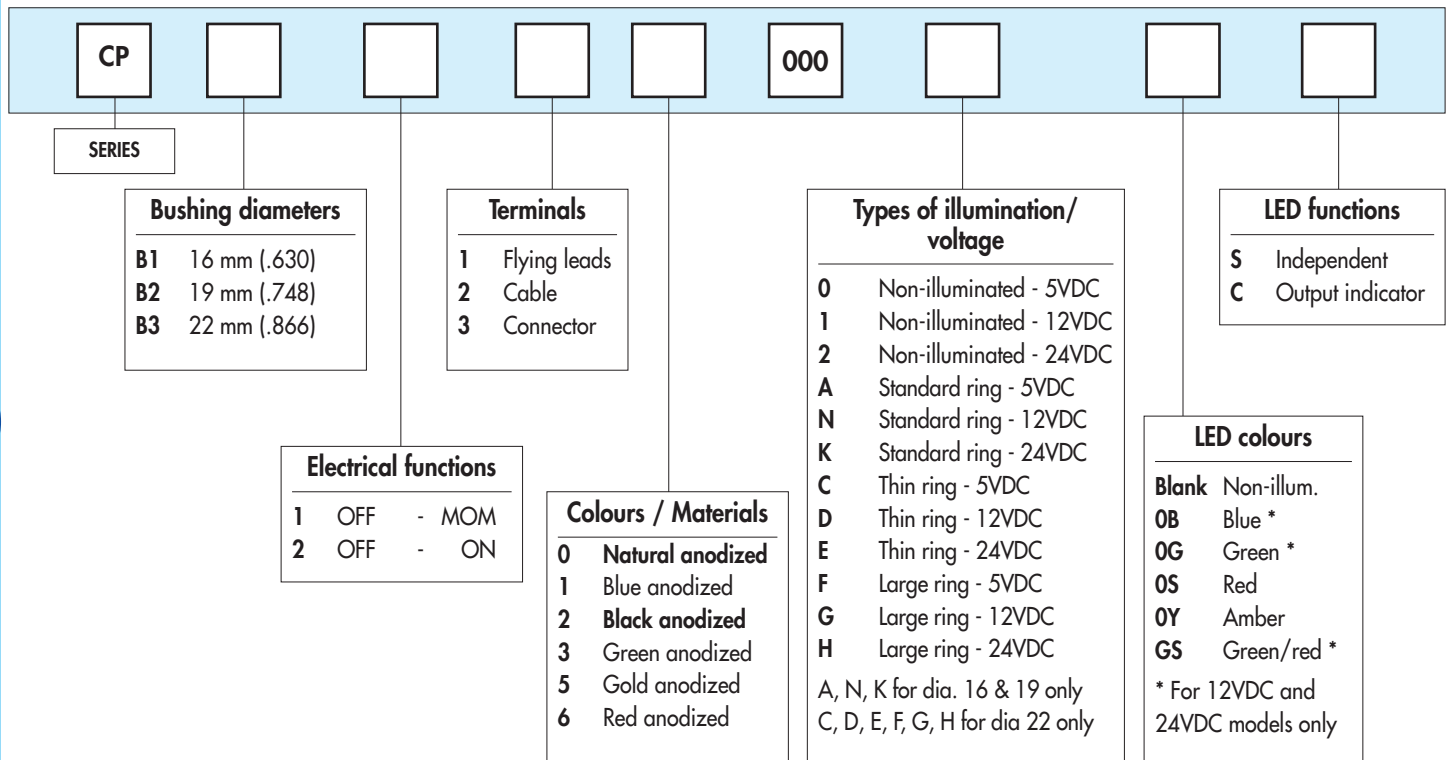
CP

000

SERIES

Bushing diameters
B1 16 mm (.630)
B2 19 mm (.748)
B3 22 mm (.866)

Electrical functions
1 OFF - MOM
2 OFF - ON

Terminals
1 Flying leads
2 Cable
3 Connector

Colours / Materials
0 Natural anodized
1 Blue anodized
2 Black anodized
3 Green anodized
5 Gold anodized
6 Red anodized

Types of illumination/ voltage
0 Non-illuminated - 5VDC
1 Non-illuminated - 12VDC
2 Non-illuminated - 24VDC
A Standard ring - 5VDC
N Standard ring - 12VDC
K Standard ring - 24VDC
C Thin ring - 5VDC
D Thin ring - 12VDC
E Thin ring - 24VDC
F Large ring - 5VDC
G Large ring - 12VDC
H Large ring - 24VDC
A, N, K for dia. 16 & 19 only
C, D, E, F, G, H for dia 22 only

LED colours
Blank Non-illum.
0B Blue *
0G Green *
0S Red
0Y Amber
GS Green/red *
* For 12VDC and 24VDC models only

LED functions
S Independent
C Output indicator